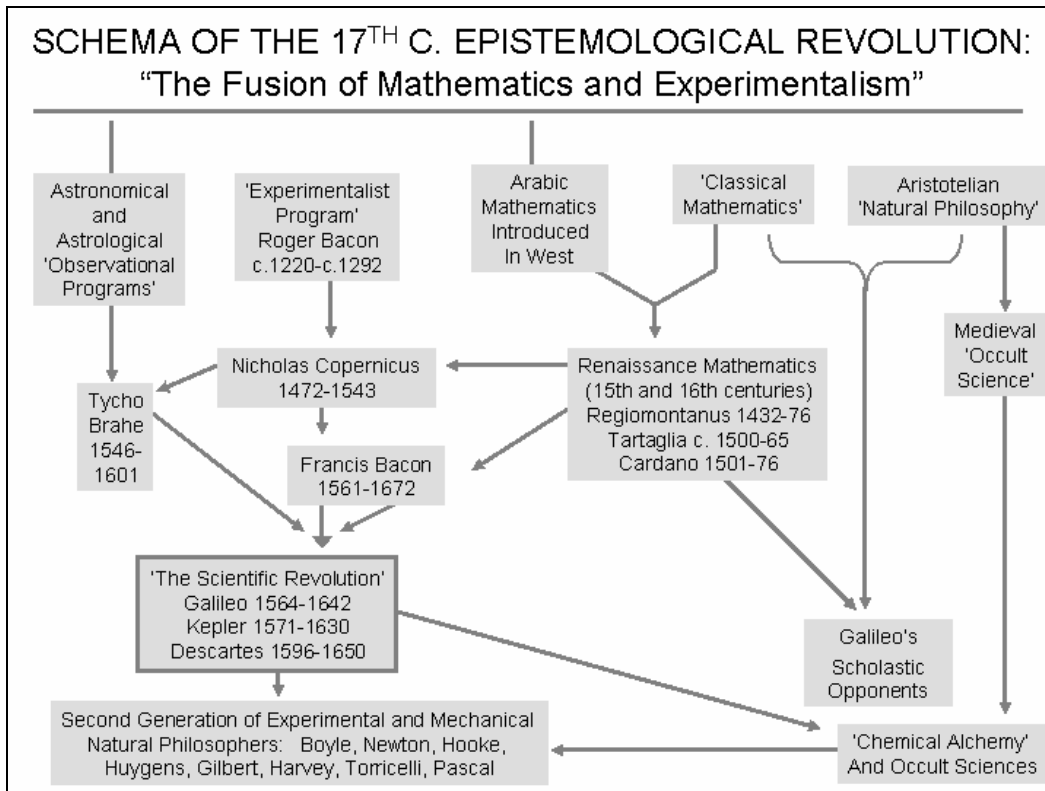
SCHEMA OF THE 17$^{TH}$ C. EPISTEMOLOGICAL REVOLUTION:
"The Fusion of Mathematics and Experimentalism"

Astronomical and Astrological 'Observational Programs'

'Experimentalist Program' Roger Bacon c.1220-c.1292

Arabic Mathematics Introduced In West

'Classical Mathematics'

Aristotelian 'Natural Philosophy'

Nicholas Copernicus 1472-1543

Renaissance Mathematics (15th and 16th centuries) Regiomontanus 1432-76 Tartaglia c. 1500-65 Cardano 1501-76

Medieval 'Occult Science'

Tycho Brahe 1546-1601

Francis Bacon 1561-1672

'The Scientific Revolution' Galileo 1564-1642 Kepler 1571-1630 Descartes 1596-1650

Galileo's Scholastic Opponents

Second Generation of Experimental and Mechanical Natural Philosophers: Boyle, Newton, Hooke, Huygens, Gilbert, Harvey, Torricelli, Pascal

'Chemical Alchemy' And Occult Sciences